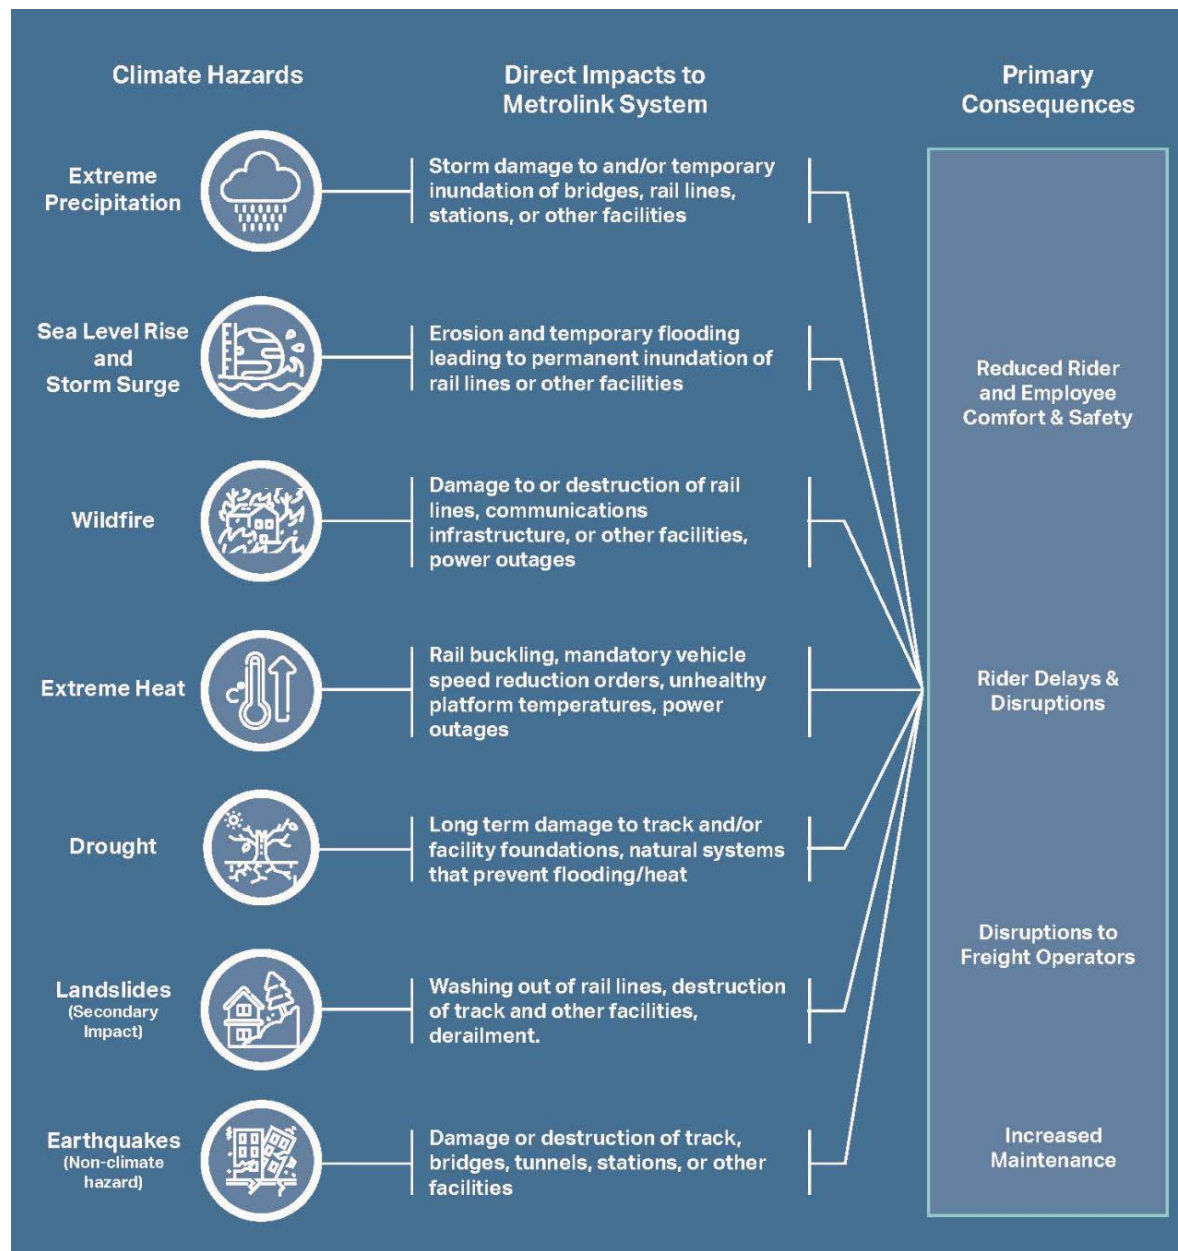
Climate Hazards

Direct Impacts to Metrolink System

Primary Consequences

Extreme Precipitation

Storm damage to and/or temporary inundation of bridges, rail lines, stations, or other facilities

Sea Level Rise and Storm Surge

Erosion and temporary flooding leading to permanent inundation of rail lines or other facilities

Wildfire

Damage to or destruction of rail lines, communications infrastructure, or other facilities, power outages

Extreme Heat

Rail buckling, mandatory vehicle speed reduction orders, unhealthy platform temperatures, power outages

Drought

Long term damage to track and/or facility foundations, natural systems that prevent flooding/heat

Landslides (Secondary Impact)

Washing out of rail lines, destruction of track and other facilities, derailment.

Earthquakes (Non-climate hazard)

Damage or destruction of track, bridges, tunnels, stations, or other facilities

Reduced Rider and Employee Comfort & Safety

Rider Delays & Disruptions

Disruptions to Freight Operators

Increased Maintenance